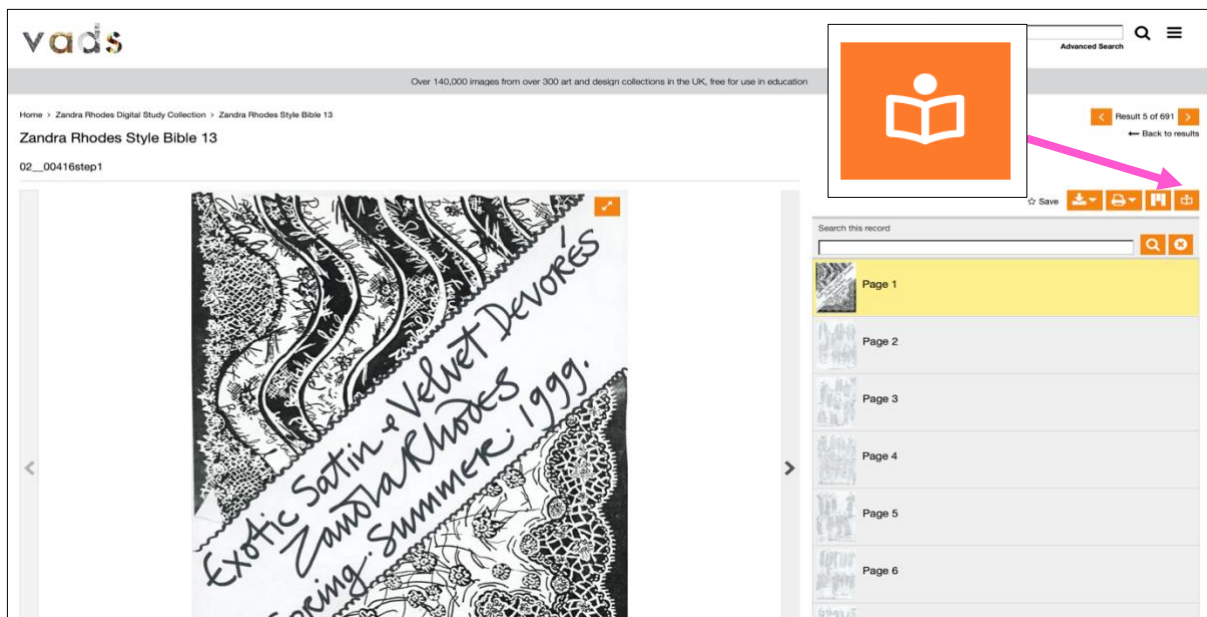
vads

Advanced Search

Over 140,000 images from over 300 art and design collections in the UK, free for use in education

Home > Zandra Rhodes Digital Study Collection > Zandra Rhodes Style Bible 13

Zandra Rhodes Style Bible 13

02__00416step1

Result 5 of 691

Back to results

Save

Search this record

Page 1

Page 2

Page 3

Page 4

Page 5

Page 6

Exotic Satin & Velvet Devorés
Zandra Rhodes
Spring. Summer: 1999.